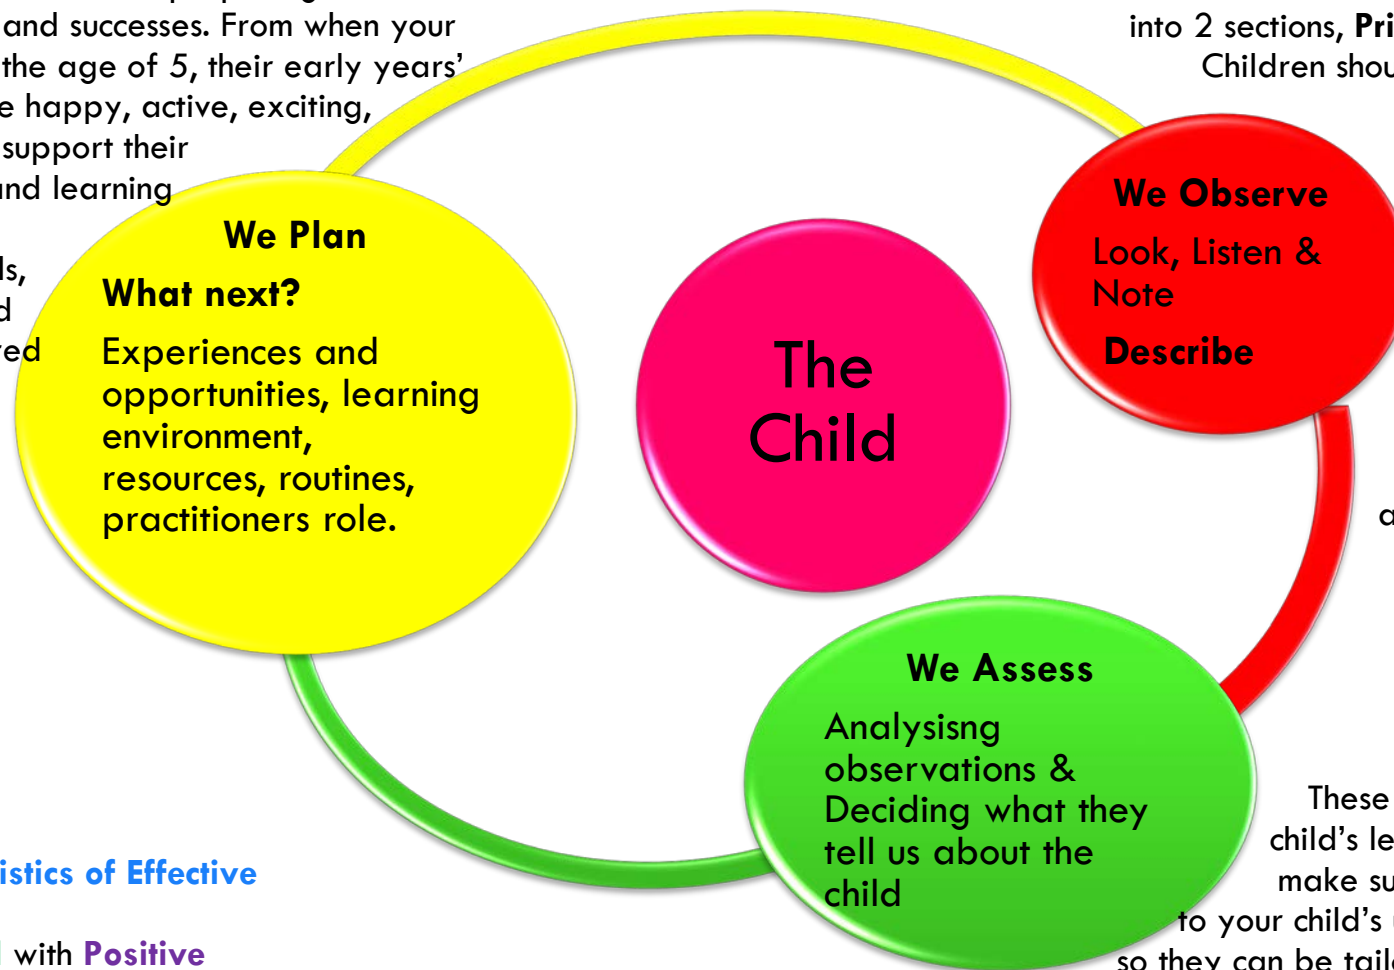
and successes. From when your
the age of 5, their early years'
e happy, active, exciting,
support their
nd learning

ls,
d
red

into 2 sections, Pri
Children shou

We Plan

What next?

Experiences and opportunities, learning environment, resources, routines, practitioners role.

The Child

We Observe

Look, Listen & Note

Describe

a

We Assess

Analysisng observations & Deciding what they tell us about the child

These
child's le
make su
to your child's
so they can be tail

istics of Effective

with Positive